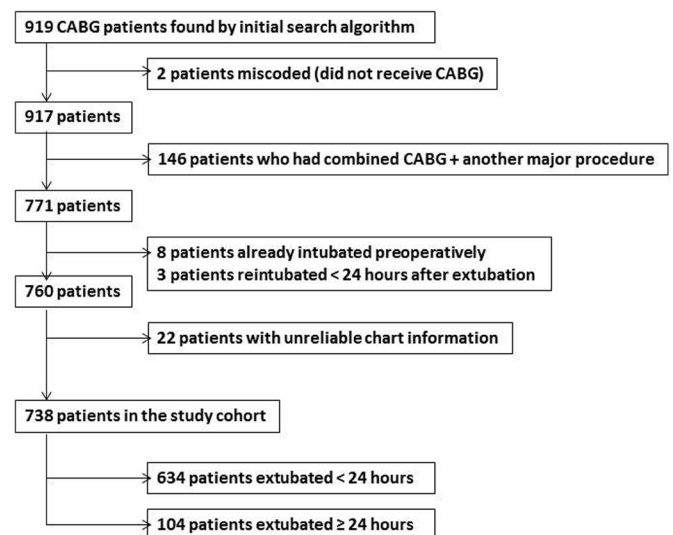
919 CABG patients found by initial search algorithm

2 patients miscoded (did not receive CABG)

917 patients

146 patients who had combined CABG + another major procedure

771 patients

8 patients already intubated preoperatively
3 patients reintubated < 24 hours after extubation

760 patients

22 patients with unreliable chart information

738 patients in the study cohort

634 patients extubated < 24 hours

104 patients extubated ≥ 24 hours